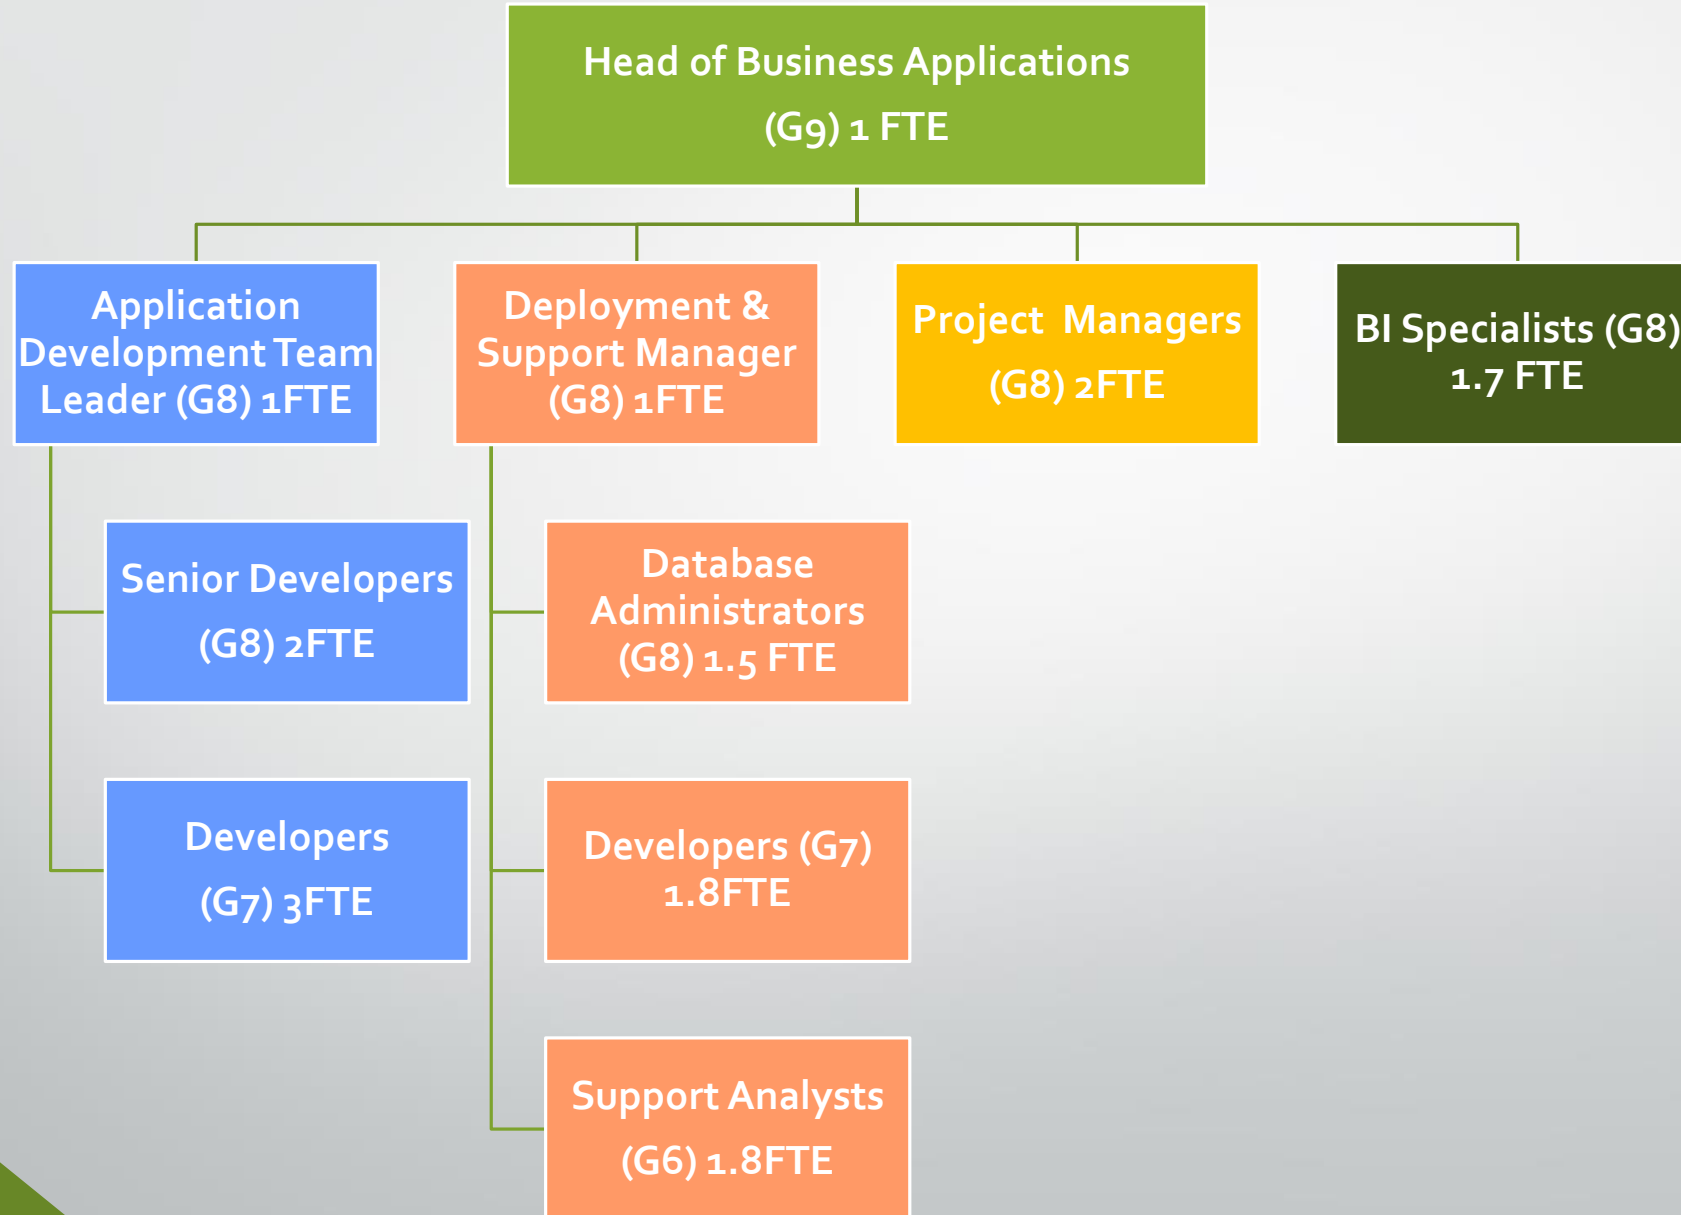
Head of Business Applications
(G9) 1 FTE

Application Development Team Leader (G8) 1FTE

Deployment & Support Manager (G8) 1FTE

Project Managers
(G8) 2FTE

BI Specialists (G8) 1.7 FTE

Senior Developers
(G8) 2FTE

Developers
(G7) 3FTE

Database Administrators (G8) 1.5 FTE

Developers (G7) 1.8FTE

Support Analysts
(G6) 1.8FTE